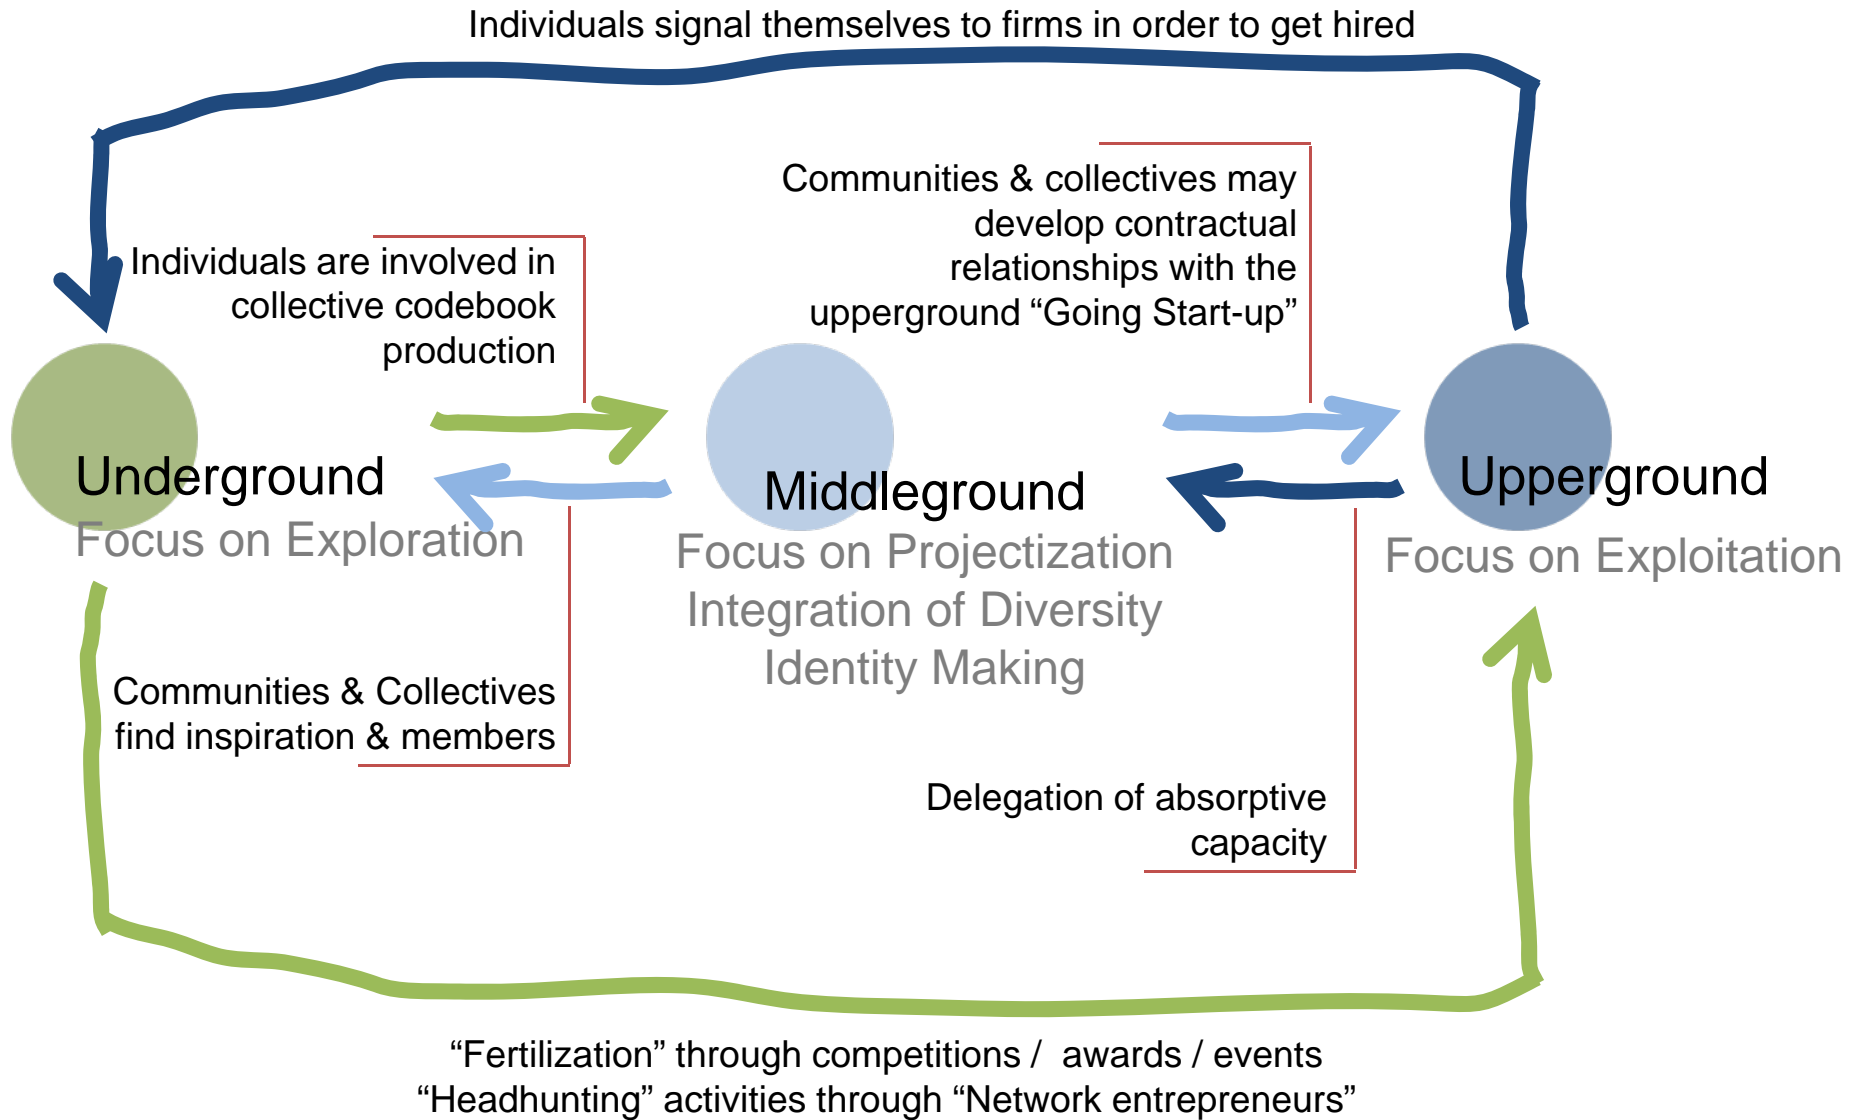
Individuals signal themselves to firms in order to get hired

Communities & collectives may develop contractual relationships with the upperground “Going Start-up”

Individuals are involved in collective codebook production

Underground
Focus on Exploration

Middleground
Focus on Projectization
Integration of Diversity
Identity Making

Upperground
Focus on Exploitation

Communities & Collectives find inspiration & members

Delegation of absorptive capacity

“Fertilization” through competitions / awards / events
“Headhunting” activities through “Network entrepreneurs”